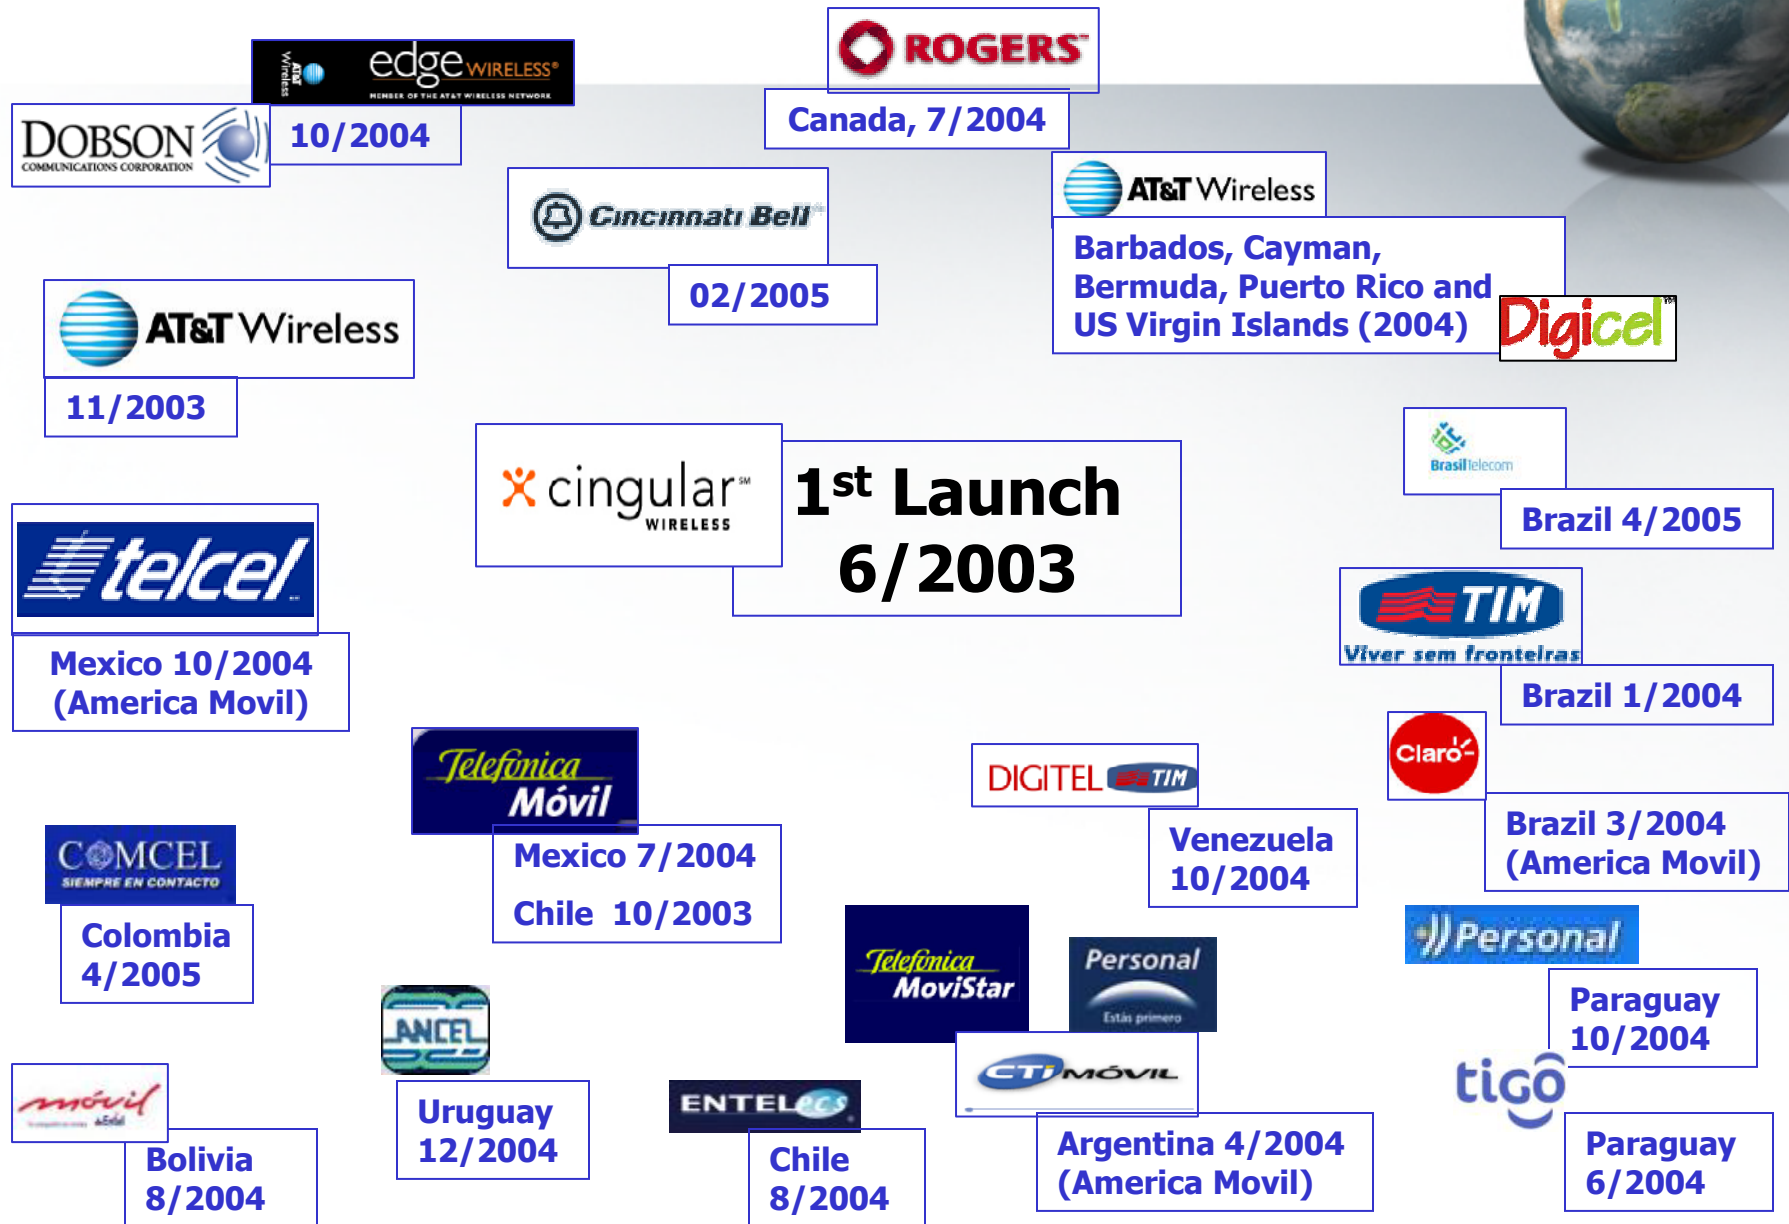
edge WIRELESS
MEMBER OF THE AT&T WIRELESS NETWORK
DOBSON COMMUNICATIONS CORPORATION
10/2004

ROGERS
Canada, 7/2004

Cincinnati Bell
02/2005

AT&T Wireless
Barbados, Cayman, Bermuda, Puerto Rico and US Virgin Islands (2004)
Digicel

AT&T Wireless
11/2003

cingular WIRELESS
1st Launch 6/2003

BrasilTelecom
Brazil 4/2005

telcel
Mexico 10/2004 (America Movil)

TIM
Viver sem fronteiras
Brazil 1/2004

Claro
Brazil 3/2004 (America Movil)

Telefónica Móvil
Mexico 7/2004
Chile 10/2003

DIGITEL TIM
Venezuela 10/2004

COMCEL SIEMPRE EN CONTACTO
Colombia 4/2005

Telefónica MoviStar
Personal
CTI MÓVIL
Argentina 4/2004 (America Movil)

Personal
Paraguay 10/2004

ANCEL
Uruguay 12/2004

móvil
Bolivia 8/2004

ENTEL PCS
Chile 8/2004

tigo
Paraguay 6/2004